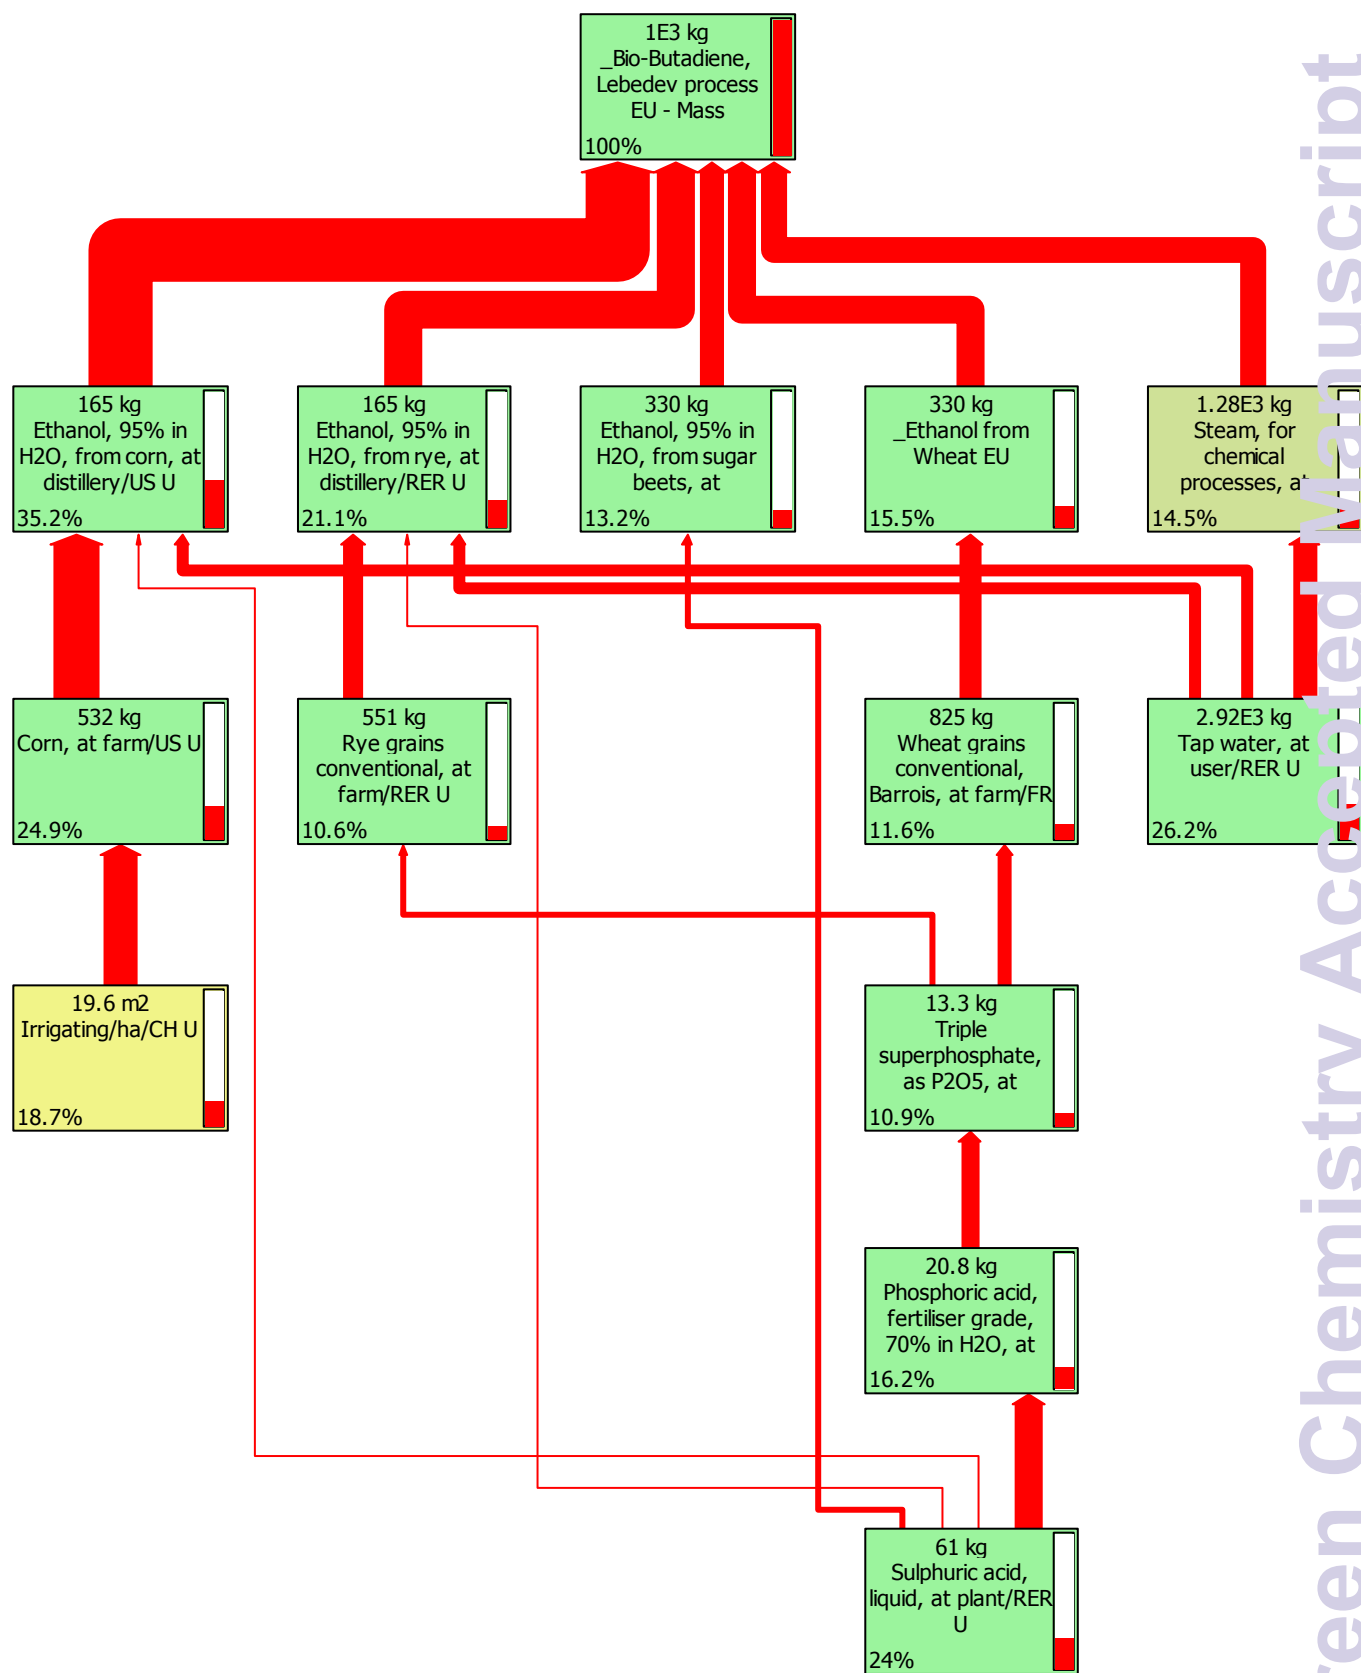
1E3 kg
_Bio-Butadiene, Lebedev process EU - Mass
100%

165 kg
Ethanol, 95% in H2O, from corn, at distillery/US U
35.2%

165 kg
Ethanol, 95% in H2O, from rye, at distillery/RER U
21.1%

330 kg
Ethanol, 95% in H2O, from sugar beets, at
13.2%

330 kg
_Ethanol from Wheat EU
15.5%

1.28E3 kg
Steam, for chemical processes, at
14.5%

532 kg
Corn, at farm/US U
24.9%

551 kg
Rye grains conventional, at farm/RER U
10.6%

825 kg
Wheat grains conventional, Barrois, at farm/FR
11.6%

2.92E3 kg
Tap water, at user/RER U
26.2%

19.6 m2
Irrigating/ha/CH U
18.7%

13.3 kg
Triple superphosphate, as P2O5, at
10.9%

20.8 kg
Phosphoric acid, fertiliser grade, 70% in H2O, at
16.2%

61 kg
Sulphuric acid, liquid, at plant/RER U
24%

Green Chemistry Accepted Manuscript